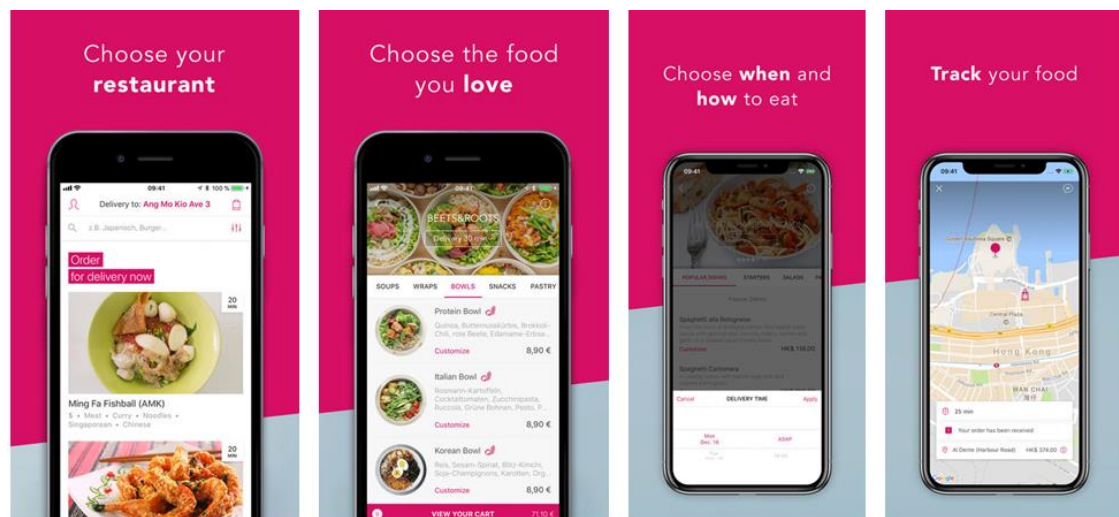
Choose your **restaurant**

09:41

100 %

Delivery to: Ang Mo Kio Ave 3

z.B. Japanisch, Burger...

Order for delivery now

20 MIN

Ming Fa Fishball (AMK)

$ • Meat • Curry • Noodles • Singaporean • Chinese

20 MIN

Choose the food you **love**

09:41

BEETS&ROOTS

Delivery 30 min

SOUPS WRAPS BOWLS SNACKS PASTRY

Protein Bowl

Quinoa, Butternusskürbis, Brokkoli-Chili, rote Beete, Edamame-Erbse...

Customize 8,90 €

Italian Bowl

Rosmarin-Kartoffeln, Cocktailtomaten, Zucchinipasta, Ruccola, Grüne Bohnen, Pesto, P...

Customize 8,90 €

Korean Bowl

Reis, Sesam-Spinat, Bio-Kimchi, Soja-Champignons, Karotten, Org...

Customize 8,90 €

VIEW YOUR CART 71,10 €

Choose **when** and **how** to eat

09:41

POPULAR DISHES STARTERS SALADS

Popular Dishes

Spaghetti alla Bolognese

Customize HK$ 110.00

Spaghetti Carbonara

Cancel DELIVERY TIME Apply

Mon Dec 18 ASAP

**Track** your food

09:41

Central Plaza

Hong Kong

WAN CHAI

25 min

Your order has been received

Al Dente (Harbour Road) HK$ 374.00